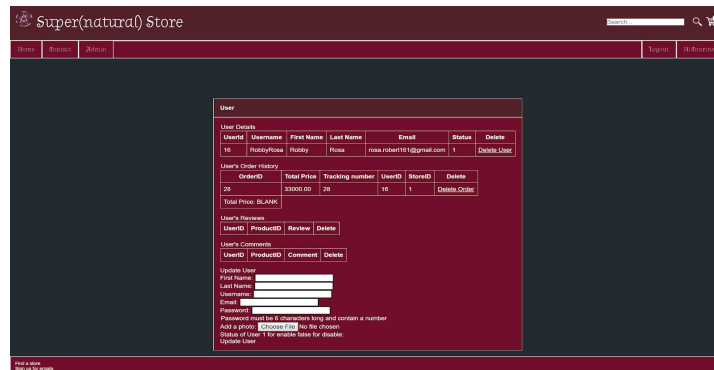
Super(natural) Store

Search...

Home Games Admin

Logout Hi Bonnie

User

User Details

| UserId | Username | First Name | Last Name | Email | Status | Delete |
|---|---|---|---|---|---|---|
| 16 | RobbyRosa | Robby | Rosa | rosa.robert161@gmail.com | 1 | Delete User |

User's Order History

| OrderID | Total Price | Tracking number | UserID | StoreID | Delete |
|---|---|---|---|---|---|
| 28 | 33000.00 | 28 | 16 | 1 | Delete Order |
| Total Price: BLANK | | | | | |

User's Reviews

| UserID | ProductID | Review | Delete |
|---|---|---|---|

User's Comments

| UserID | ProductID | Comment | Delete |
|---|---|---|---|

Update User
First Name:
Last Name:
Username:
Email:
Password:
Password must be 6 characters long and contain a number
Add a photo: Choose File No file chosen
Status of User 1 for enable false for disable:
Update User

Find a store
Sign up for emails